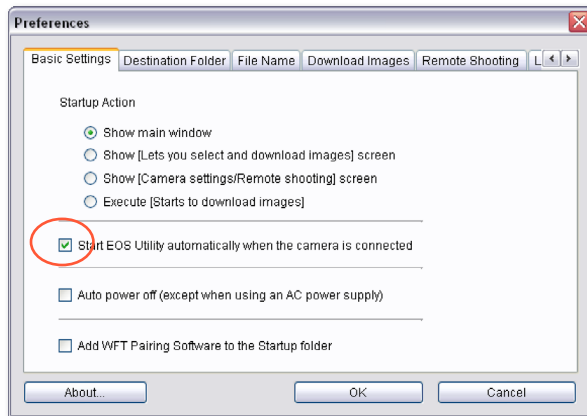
Preferences

Basic Settings | Destination Folder | File Name | Download Images | Remote Shooting | L

Startup Action

Show main window

Show [Lets you select and download images] screen

Show [Camera settings/Remote shooting] screen

Execute [Starts to download images]

Start EOS Utility automatically when the camera is connected

Auto power off (except when using an AC power supply)

Add WFT Pairing Software to the Startup folder

About... | OK | Cancel